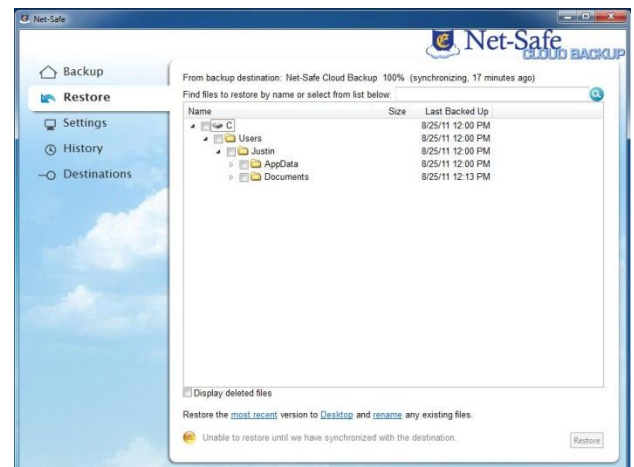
Net-Safe

Net-Safe CLOUD BACKUP

Backup
Restore
Settings
History
Destinations

From backup destination: Net-Safe Cloud Backup 100% (synchronizing, 17 minutes ago)

Find files to restore by name or select from list below:

| Name | Size | Last Backed Up |
|---|---|---|
| C | | 8/25/11 12:00 PM |
| Users | | 8/25/11 12:00 PM |
| Justin | | 8/25/11 12:00 PM |
| AppData | | 8/25/11 12:00 PM |
| Documents | | 8/25/11 12:13 PM |

Display deleted files

Restore the most recent version to Desktop and rename any existing files.

Unable to restore until we have synchronized with the destination.

Restore